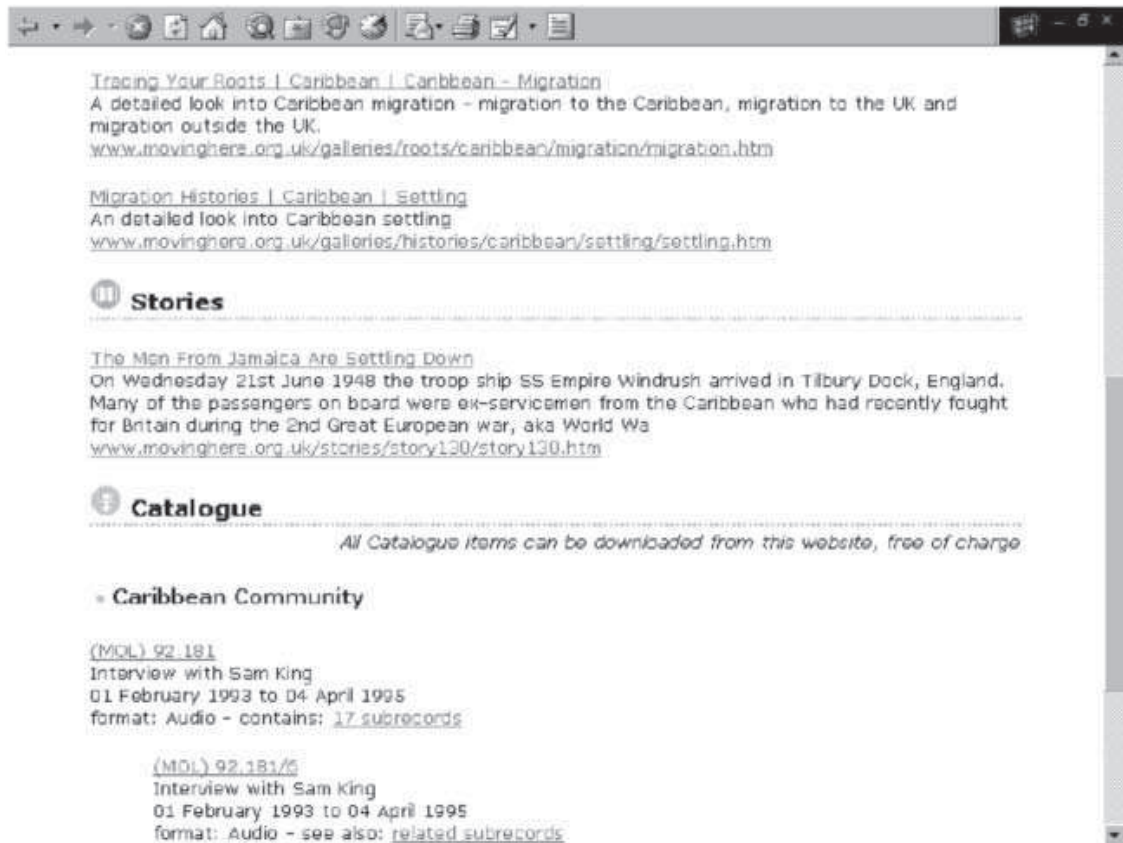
Tracing Your Roots | Caribbean | Caribbean - Migration
A detailed look into Caribbean migration - migration to the Caribbean, migration to the UK and migration outside the UK.
www.movinghere.org.uk/galleries/roots/caribbean/migration/migration.htm

Migration Histories | Caribbean | Settling
An detailed look into Caribbean settling
www.movinghere.org.uk/galleries/histories/caribbean/settling/settling.htm

Stories

The Men From Jamaica Are Settling Down
On Wednesday 21st June 1948 the troop ship SS Empire Windrush arrived in Tilbury Dock, England. Many of the passengers on board were ex-servicemen from the Caribbean who had recently fought for Britain during the 2nd Great European war, aka World Wa
www.movinghere.org.uk/stories/story130/story130.htm

Catalogue

All Catalogue items can be downloaded from this website, free of charge

Caribbean Community

(MOL) 92.181
Interview with Sam King
01 February 1993 to 04 April 1995
format: Audio - contains: 17 subrecords

(MOL) 92.181/6
Interview with Sam King
01 February 1993 to 04 April 1995
format: Audio - see also: related subrecords